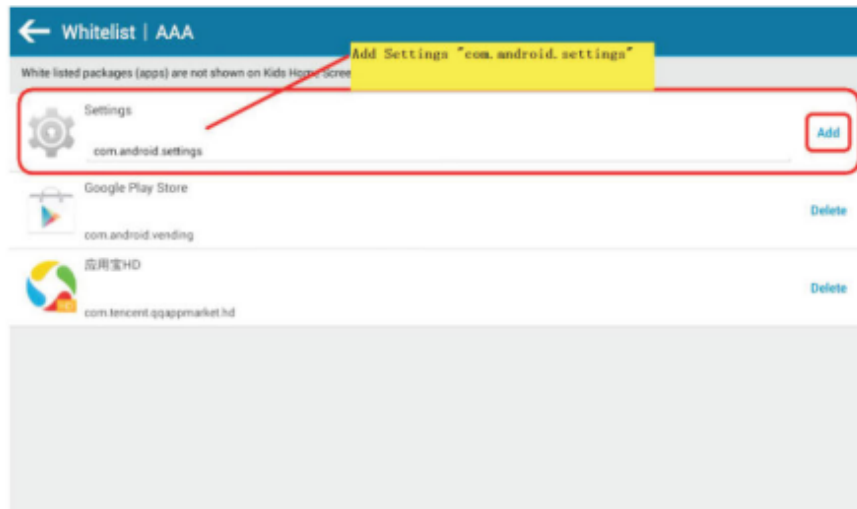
Whitelist | AAA

Add Settings "com.android.settings"

White listed packages (apps) are not shown on Kids Home scree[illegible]

Settings

com.android.settings

Add

Google Play Store

com.android.vending

Delete

应用宝HD

com.tencent.qqappmarket.hd

Delete